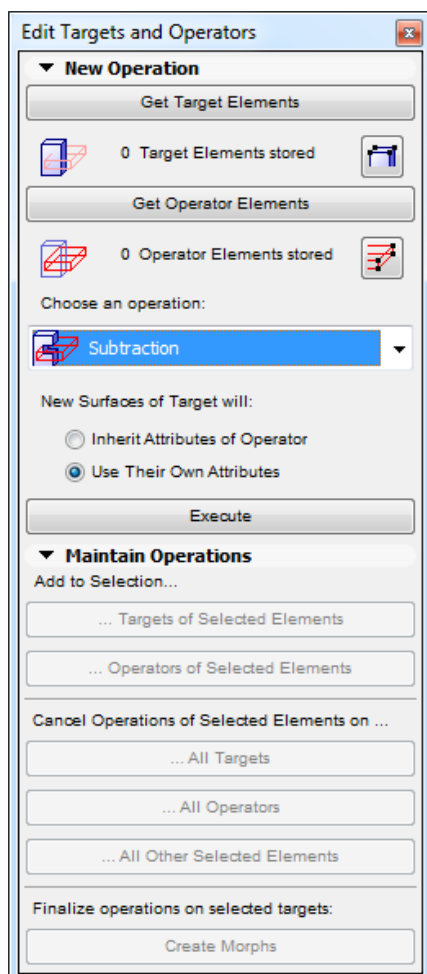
Edit Targets and Operators

New Operation

Get Target Elements

0 Target Elements stored

Get Operator Elements

0 Operator Elements stored

Choose an operation:

Subtraction

New Surfaces of Target will:

Inherit Attributes of Operator

Use Their Own Attributes

Execute

Maintain Operations

Add to Selection...

... Targets of Selected Elements

... Operators of Selected Elements

Cancel Operations of Selected Elements on ...

... All Targets

... All Operators

... All Other Selected Elements

Finalize operations on selected targets:

Create Morphs